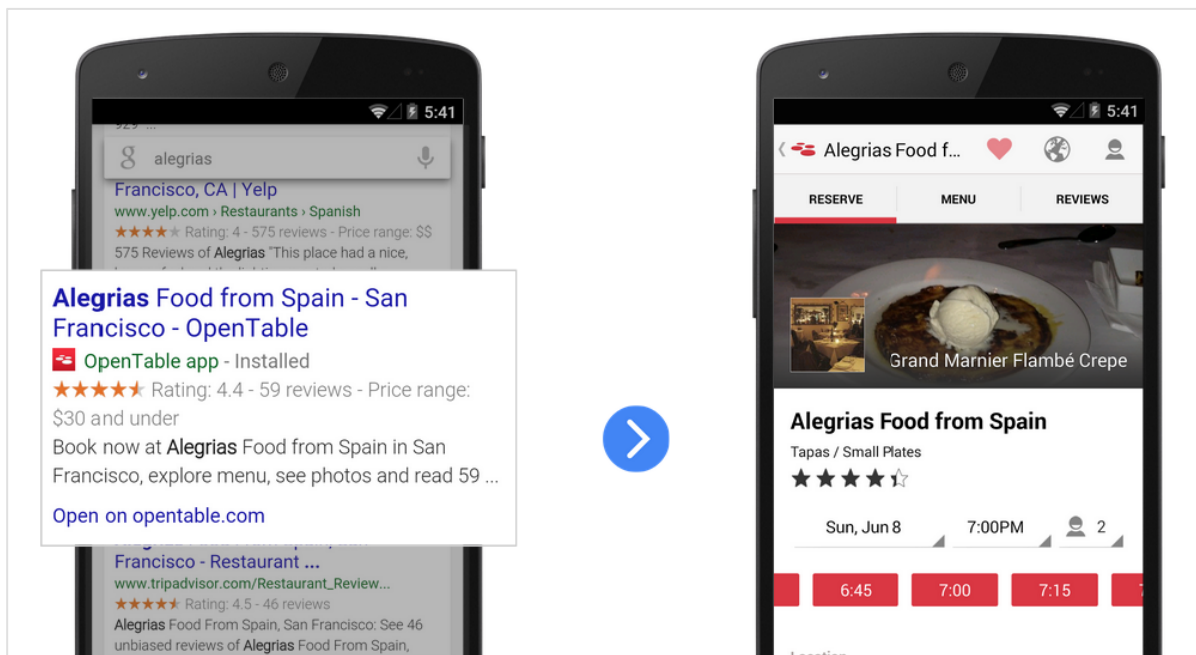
5:41

alegrias

Francisco, CA | Yelp
www.yelp.com › Restaurants › Spanish
★★★★ Rating: 4 - 575 reviews - Price range: $$
575 Reviews of Alegrias "This place had a nice,

Alegrias Food from Spain - San Francisco - OpenTable
OpenTable app - Installed
★★★★★ Rating: 4.4 - 59 reviews - Price range: $30 and under
Book now at Alegrias Food from Spain in San Francisco, explore menu, see photos and read 59 ...
Open on opentable.com

Francisco - Restaurant ...
www.tripadvisor.com/Restaurant_Review...
★★★★★ Rating: 4.5 - 46 reviews
Alegrias Food From Spain, San Francisco: See 46 unbiased reviews of Alegrias Food From Spain,

5:41

Alegrias Food f...

RESERVE | MENU | REVIEWS

Grand Marnier Flambé Crepe

Alegrias Food from Spain
Tapas / Small Plates
★★★★☆

Sun, Jun 8 | 7:00PM | 2

6:45 | 7:00 | 7:15